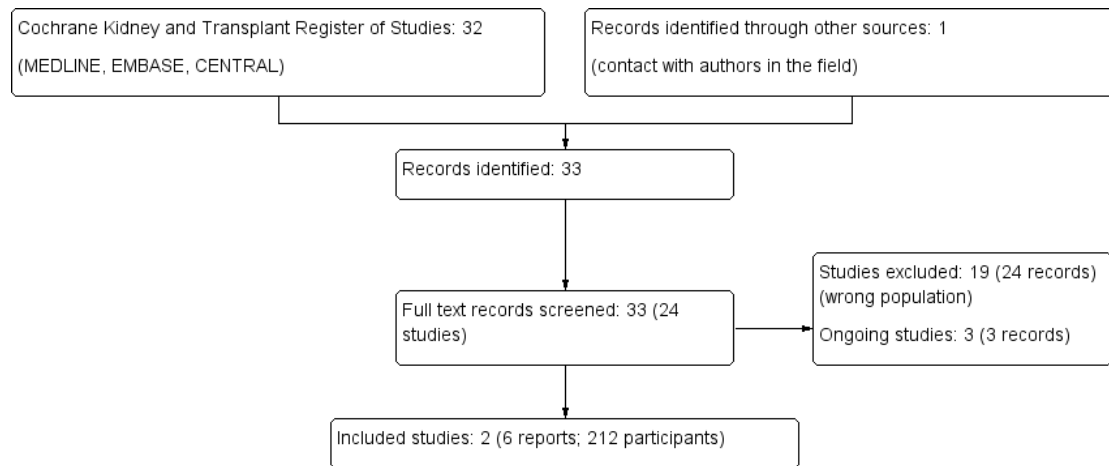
Cochrane Kidney and Transplant Register of Studies: 32

(MEDLINE, EMBASE, CENTRAL)

Records identified through other sources: 1

(contact with authors in the field)

Records identified: 33

Full text records screened: 33 (24 studies)

Studies excluded: 19 (24 records) (wrong population)

Ongoing studies: 3 (3 records)

Included studies: 2 (6 reports; 212 participants)